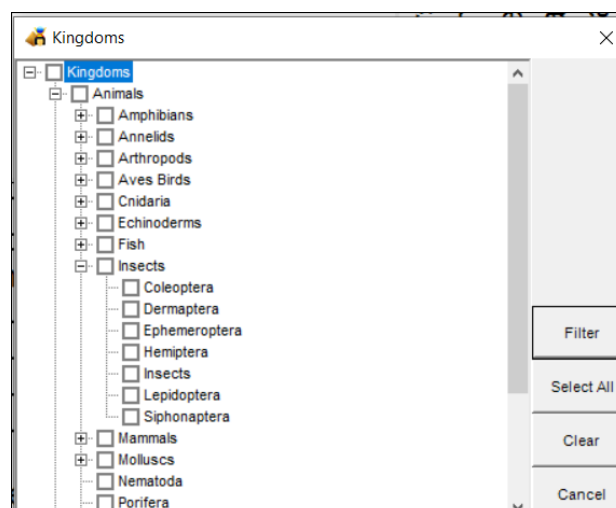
Kingdoms

Kingdoms
Animals
Amphibians
Annelids
Arthropods
Aves Birds
Cnidaria
Echinoderms
Fish
Insects
Coleoptera
Dermaptera
Ephemeroptera
Hemiptera
Insects
Lepidoptera
Siphonaptera
Mammals
Molluscs
Nematoda
Porifera

Filter
Select All
Clear
Cancel